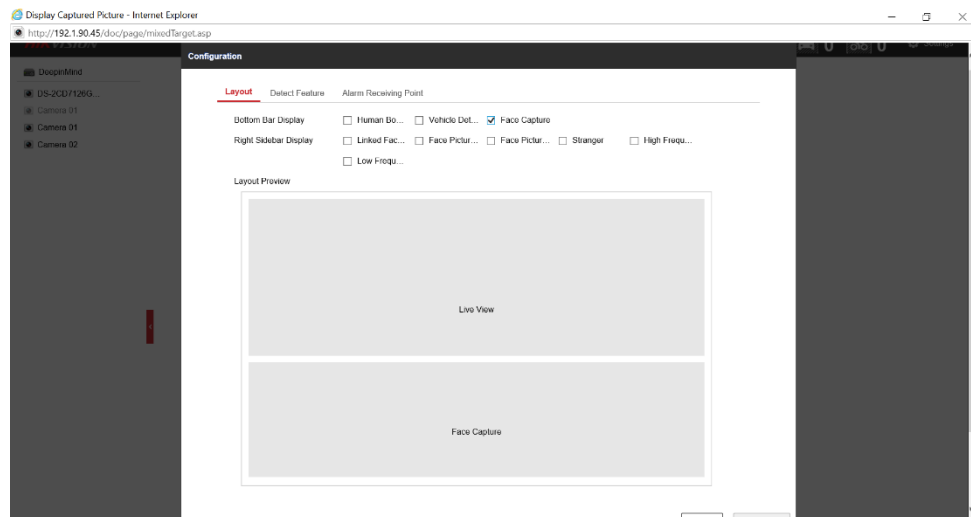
Display Captured Picture - Internet Explorer

http://192.1.90.45/doc/page/mixedTarget.asp

HIKVISION

0 0 Settings

DeepinMind

DS-2CD7126G...

Camera 01

Camera 01

Camera 02

Configuration

Layout Detect Feature Alarm Receiving Point

Bottom Bar Display Human Bo... Vehicle Det... Face Capture

Right Sidebar Display Linked Fac... Face Pictur... Face Pictur... Stranger High Frequ...

Low Frequ...

Layout Preview

Live View

Face Capture